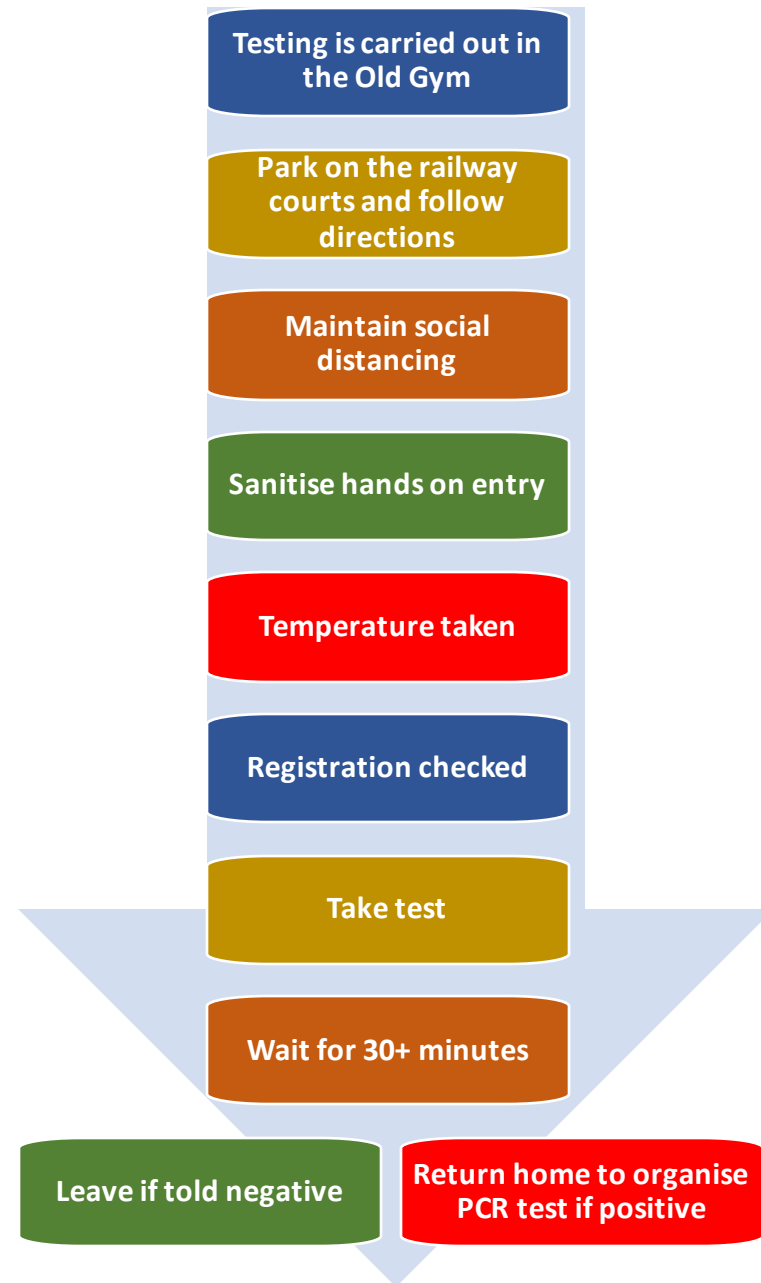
Testing is carried out in the Old Gym

Park on the railway courts and follow directions

Maintain social distancing

Sanitise hands on entry

Temperature taken

Registration checked

Take test

Wait for 30+ minutes

Leave if told negative

Return home to organise PCR test if positive